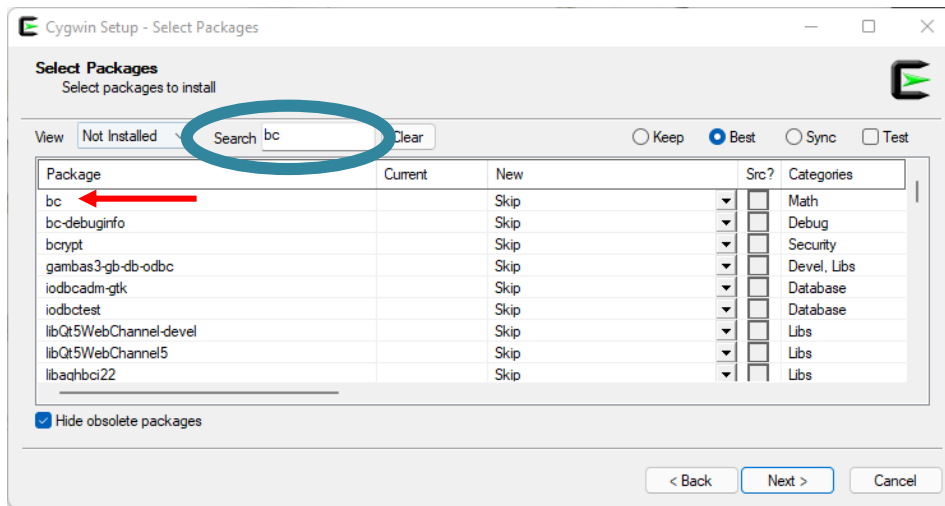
Cygwin Setup - Select Packages

Select Packages
Select packages to install

View Not Installed Search bc Clear

Keep Best Sync Test

| Package | Current | New | Src? | Categories |
|---|---|---|---|---|
| bc | | Skip | | Math |
| bc-debuginfo | | Skip | | Debug |
| bcrypt | | Skip | | Security |
| gambas3-gb-db-odbc | | Skip | | Devel, Libs |
| iodbcadm-gtk | | Skip | | Database |
| iodbctest | | Skip | | Database |
| libQt5WebChannel-devel | | Skip | | Libs |
| libQt5WebChannel5 | | Skip | | Libs |
| libaghbci22 | | Skip | | Libs |

Hide obsolete packages

< Back Next > Cancel